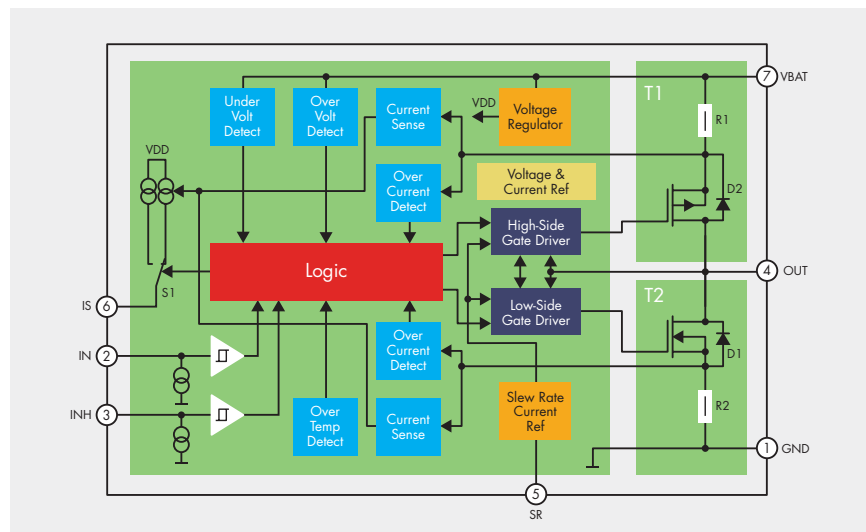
Under Volt Detect

Over Volt Detect

Current Sense

VDD

Voltage Regulator

T1

7 VBAT

R1

VDD

Over Current Detect

Voltage & Current Ref

D2

High-Side Gate Driver

Logic

4 OUT

S1

T2

IS 6

Low-Side Gate Driver

Over Current Detect

D1

IN 2

INH 3

Over Temp Detect

Current Sense

Slew Rate Current Ref

R2

1 GND

5

SR